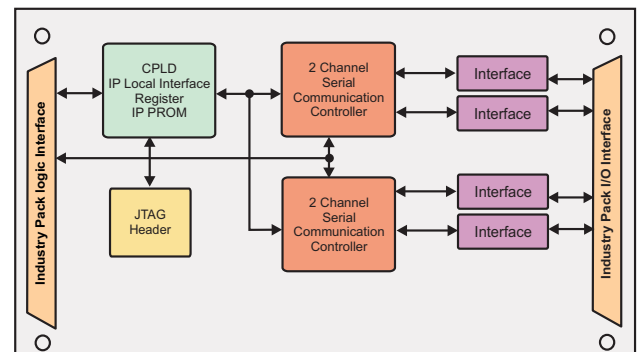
Industry Pack logic Interface

CPLD
IP Local Interface
Register
IP PROM

JTAG
Header

2 Channel
Serial
Communication
Controller

2 Channel
Serial
Communication
Controller

Interface

Interface

Interface

Interface

Industry Pack I/O Interface